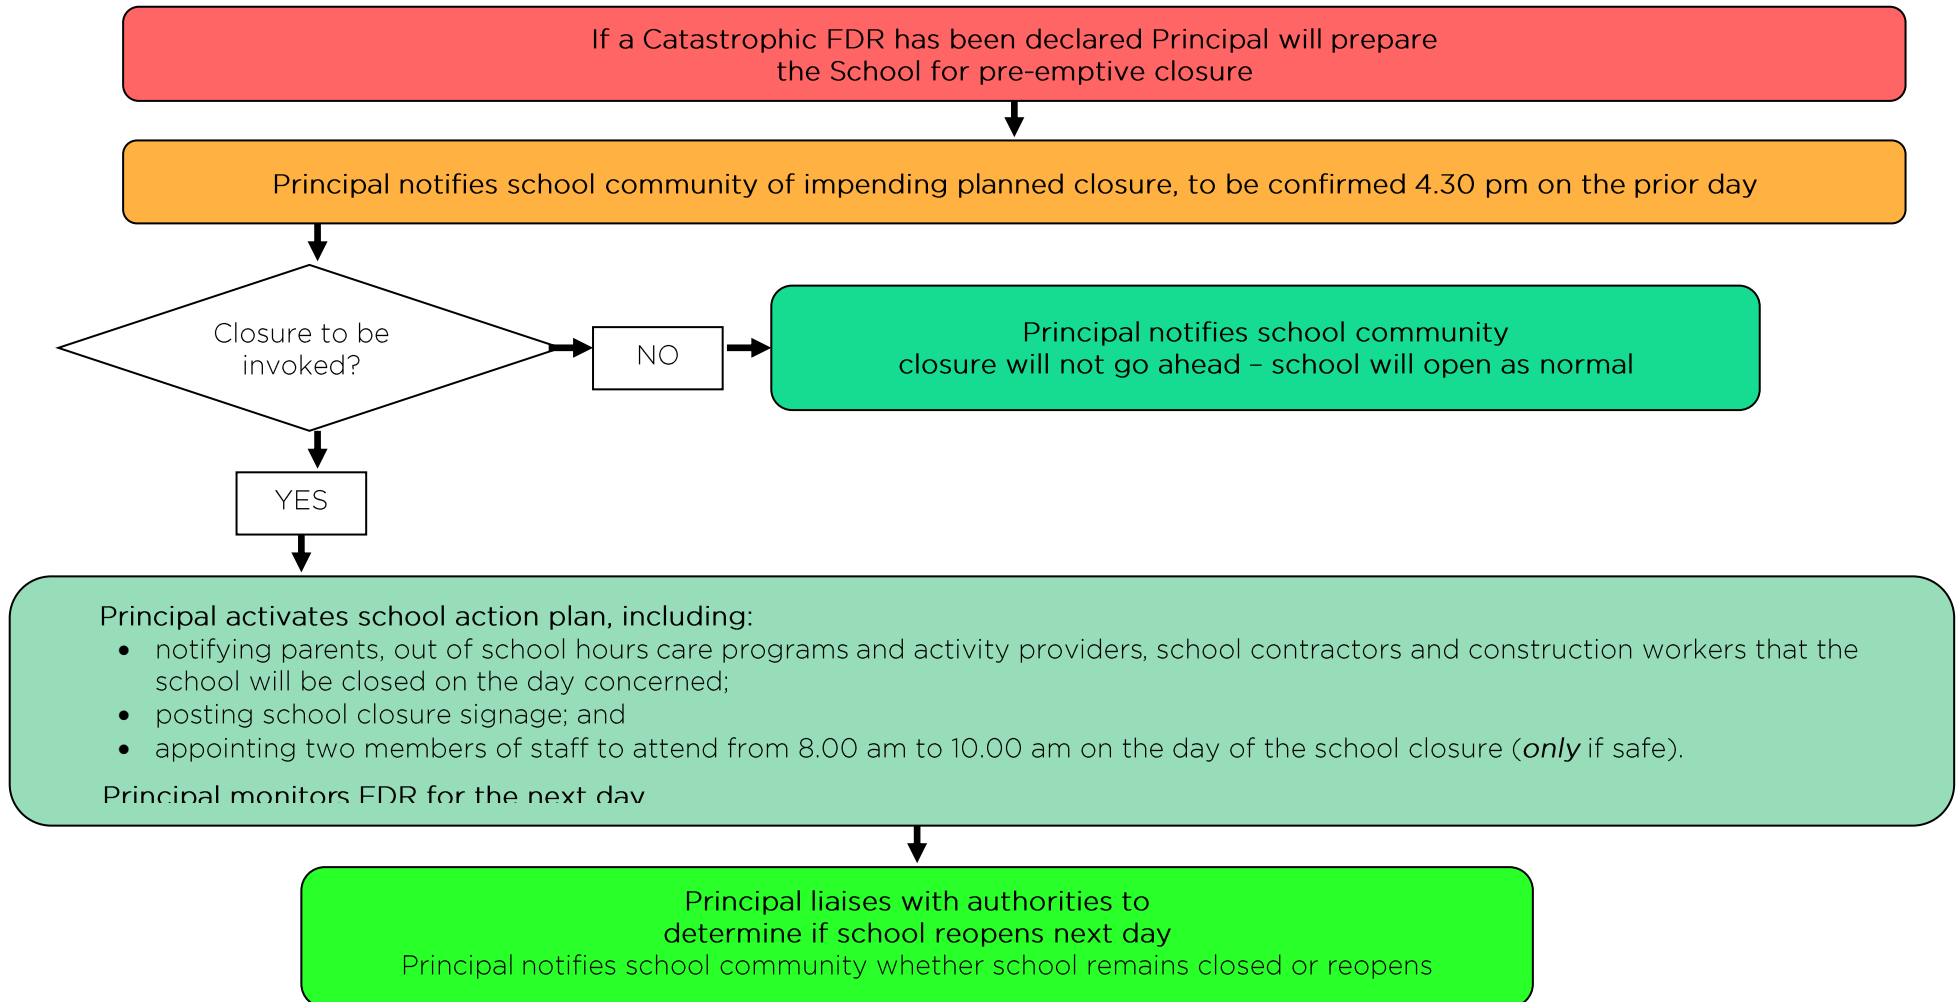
If a Catastrophic FDR has been declared Principal will prepare the School for pre-emptive closure

Principal notifies school community of impending planned closure, to be confirmed 4.30 pm on the prior day

Closure to be invoked?

NO

Principal notifies school community closure will not go ahead – school will open as normal

YES

Principal activates school action plan, including:
- notifying parents, out of school hours care programs and activity providers, school contractors and construction workers that the school will be closed on the day concerned;
- posting school closure signage; and
- appointing two members of staff to attend from 8.00 am to 10.00 am on the day of the school closure (*only* if safe).

Principal monitors FDR for the next day

Principal liaises with authorities to determine if school reopens next day
Principal notifies school community whether school remains closed or reopens